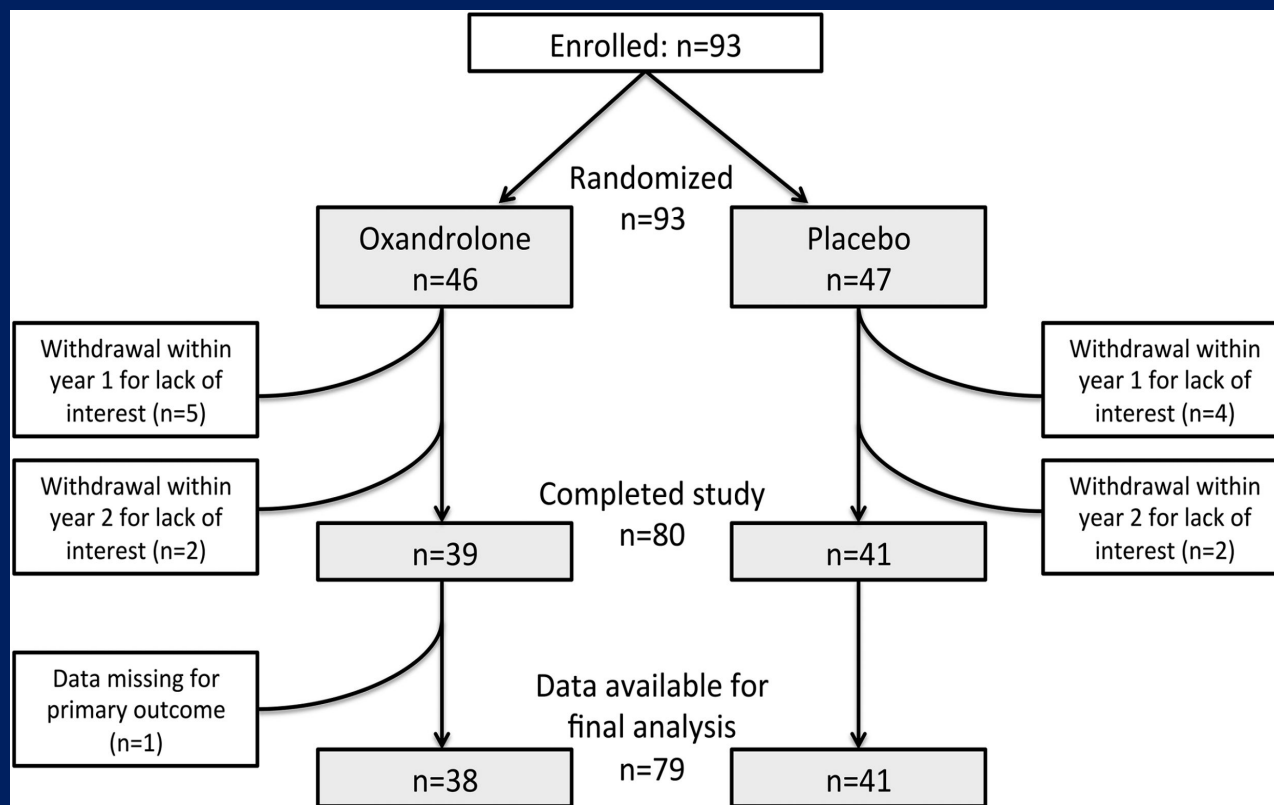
Enrolled: n=93

Randomized
n=93

Oxandrolone
n=46

Placebo
n=47

Withdrawal within year 1 for lack of interest (n=5)

Withdrawal within year 1 for lack of interest (n=4)

Withdrawal within year 2 for lack of interest (n=2)

Completed study
n=80

Withdrawal within year 2 for lack of interest (n=2)

n=39

n=41

Data missing for primary outcome (n=1)

Data available for final analysis
n=79

n=38

n=41